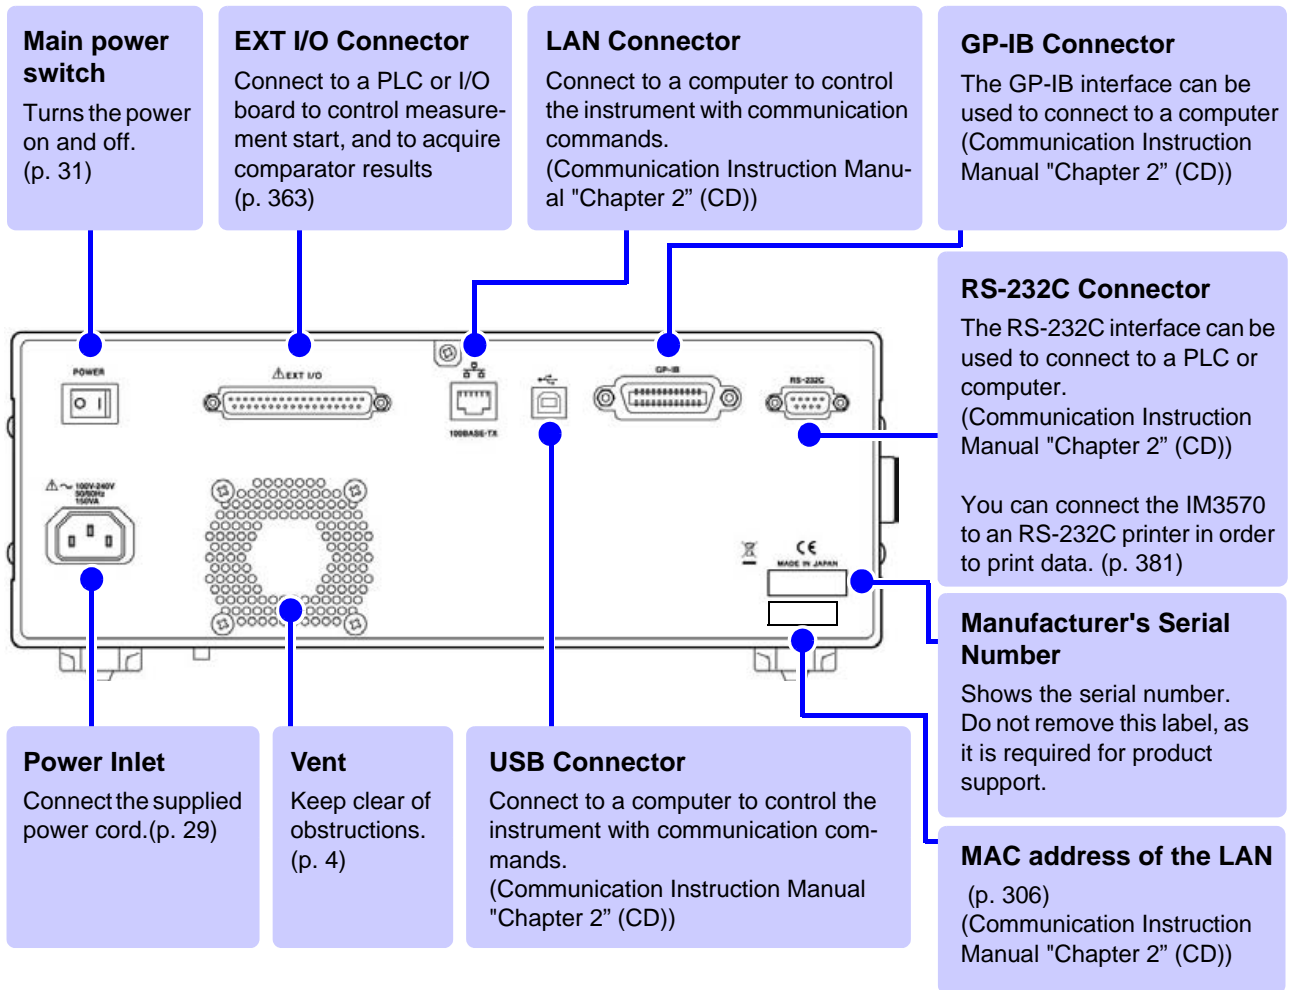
Main power switch
Turns the power on and off.
(p. 31)

EXT I/O Connector
Connect to a PLC or I/O board to control measurement start, and to acquire comparator results
(p. 363)

LAN Connector
Connect to a computer to control the instrument with communication commands.
(Communication Instruction Manual "Chapter 2" (CD))

GP-IB Connector
The GP-IB interface can be used to connect to a computer
(Communication Instruction Manual "Chapter 2" (CD))

RS-232C Connector
The RS-232C interface can be used to connect to a PLC or computer.
(Communication Instruction Manual "Chapter 2" (CD))

You can connect the IM3570 to an RS-232C printer in order to print data. (p. 381)

POWER

EXT I/O

100BASE-TX

GP-IB

RS-232C

100V-240V 50/60Hz 150VA

CE
MADE IN JAPAN

Manufacturer's Serial Number
Shows the serial number.
Do not remove this label, as it is required for product support.

Power Inlet
Connect the supplied power cord.(p. 29)

Vent
Keep clear of obstructions.
(p. 4)

USB Connector
Connect to a computer to control the instrument with communication commands.
(Communication Instruction Manual "Chapter 2" (CD))

MAC address of the LAN
(p. 306)
(Communication Instruction Manual "Chapter 2" (CD))